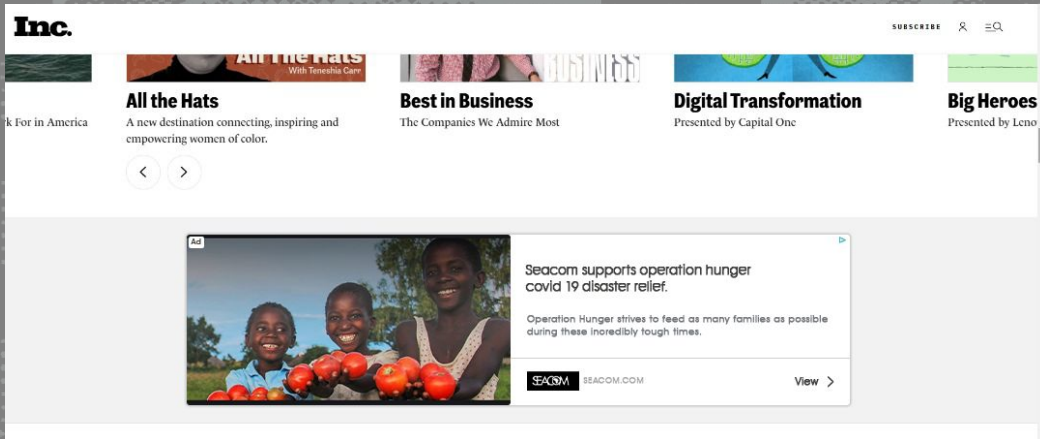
Inc.

SUBSCRIBE

All The Hats
With Teneshia Carr

BUSINESS

rk For in America

All the Hats
A new destination connecting, inspiring and empowering women of color.

Best in Business
The Companies We Admire Most

Digital Transformation
Presented by Capital One

Big Heroes
Presented by Leno

Ad

Seacom supports operation hunger covid 19 disaster relief.

Operation Hunger strives to feed as many families as possible during these incredibly tough times.

SEACOM SEACOM.COM

View